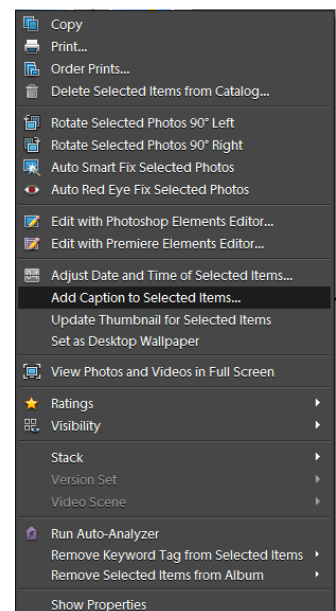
Copy
Print...
Order Prints...
Delete Selected Items from Catalog...

Rotate Selected Photos 90° Left
Rotate Selected Photos 90° Right
Auto Smart Fix Selected Photos
Auto Red Eye Fix Selected Photos

Edit with Photoshop Elements Editor...
Edit with Premiere Elements Editor...

Adjust Date and Time of Selected Items...
Add Caption to Selected Items...
Update Thumbnail for Selected Items
Set as Desktop Wallpaper

View Photos and Videos in Full Screen

Ratings
Visibility

Stack
Version Set
Video Scene

Run Auto-Analyzer
Remove Keyword Tag from Selected Items
Remove Selected Items from Album

Show Properties